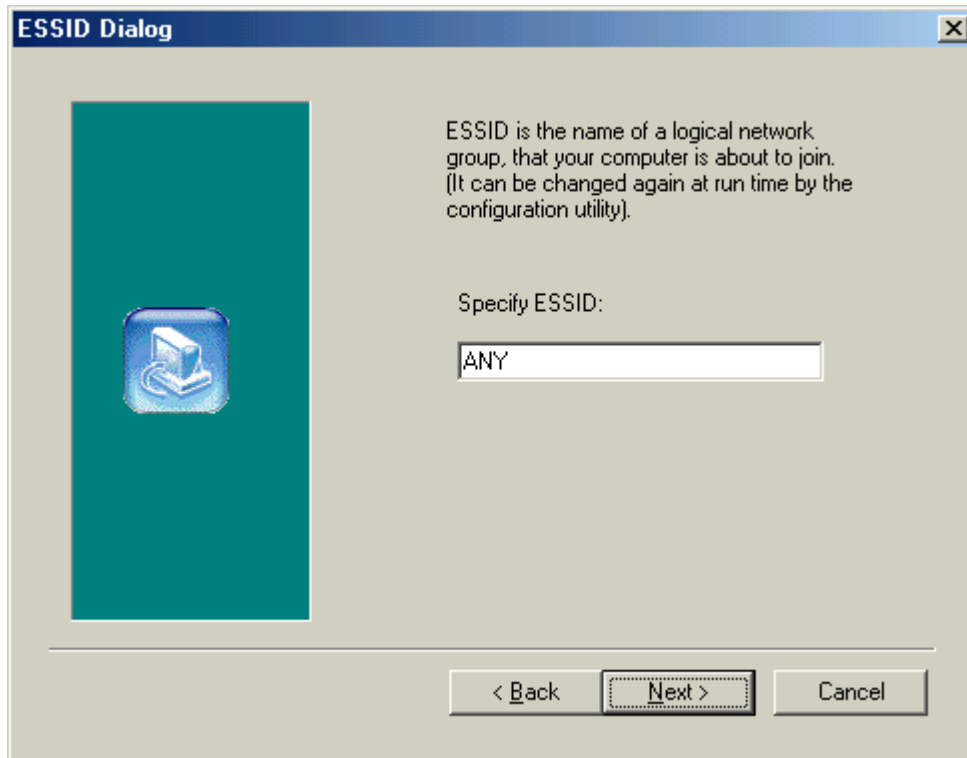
ESSID Dialog

ESSID is the name of a logical network group, that your computer is about to join. (It can be changed again at run time by the configuration utility).

Specify ESSID:

ANY

< Back

Next >

Cancel